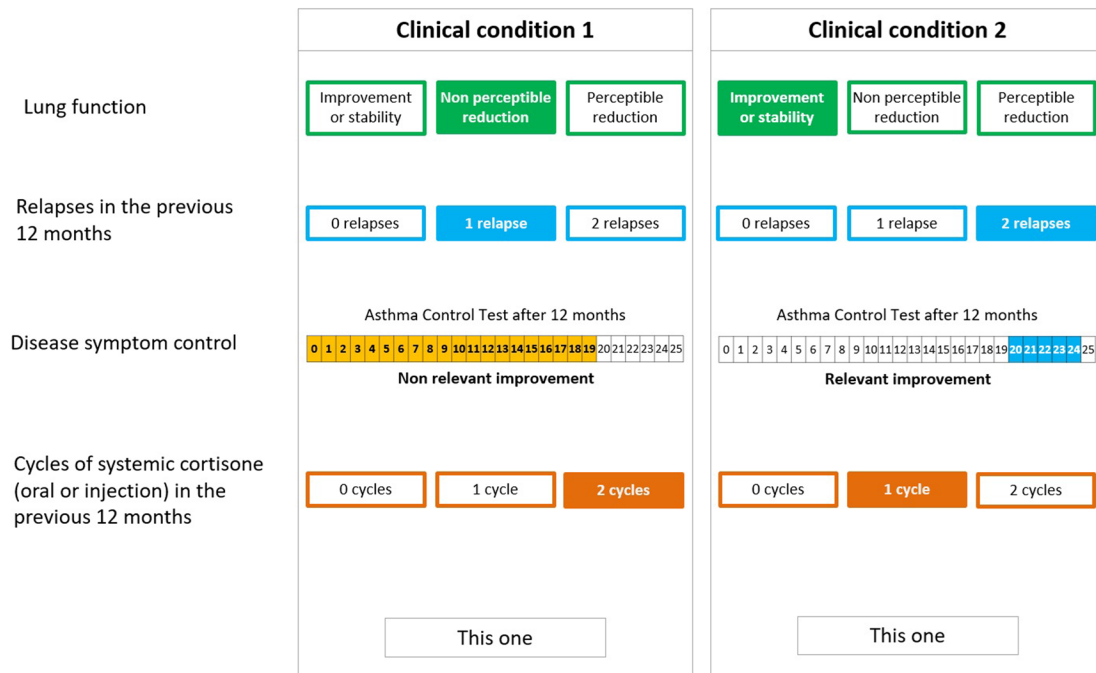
Lung function

Relapses in the previous 12 months

Disease symptom control

Cycles of systemic cortisone (oral or injection) in the previous 12 months

Clinical condition 1

Improvement or stability | Non perceptible reduction | Perceptible reduction

0 relapses | 1 relapse | 2 relapses

Asthma Control Test after 12 months

| 0 | 1 | 2 | 3 | 4 | 5 | 6 | 7 | 8 | 9 | 10 | 11 | 12 | 13 | 14 | 15 | 16 | 17 | 18 | 19 | 20 | 21 | 22 | 23 | 24 | 25 |
|---|---|---|---|---|---|---|---|---|---|---|---|---|---|---|---|---|---|---|---|---|---|---|---|---|---|

Non relevant improvement

0 cycles | 1 cycle | 2 cycles

This one

Clinical condition 2

Improvement or stability | Non perceptible reduction | Perceptible reduction

0 relapses | 1 relapse | 2 relapses

Asthma Control Test after 12 months

| 0 | 1 | 2 | 3 | 4 | 5 | 6 | 7 | 8 | 9 | 10 | 11 | 12 | 13 | 14 | 15 | 16 | 17 | 18 | 19 | 20 | 21 | 22 | 23 | 24 | 25 |
|---|---|---|---|---|---|---|---|---|---|---|---|---|---|---|---|---|---|---|---|---|---|---|---|---|---|

Relevant improvement

0 cycles | 1 cycle | 2 cycles

This one